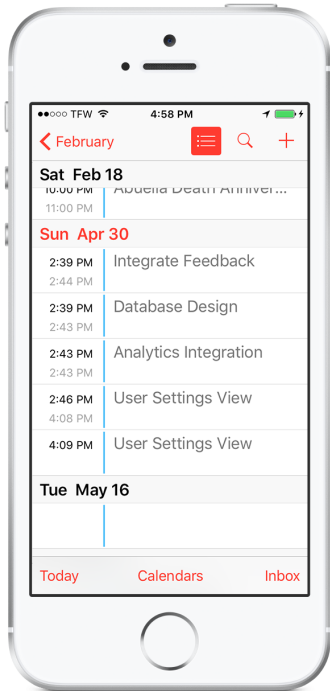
●●○○○ TFW 4:58 PM

February

Sat Feb 18
10:00 PM Abuelia Death Anniver...
11:00 PM

Sun Apr 30
2:39 PM Integrate Feedback
2:44 PM
2:39 PM Database Design
2:43 PM
2:43 PM Analytics Integration
2:43 PM
2:46 PM User Settings View
4:08 PM
4:09 PM User Settings View

Tue May 16

Today Calendars Inbox